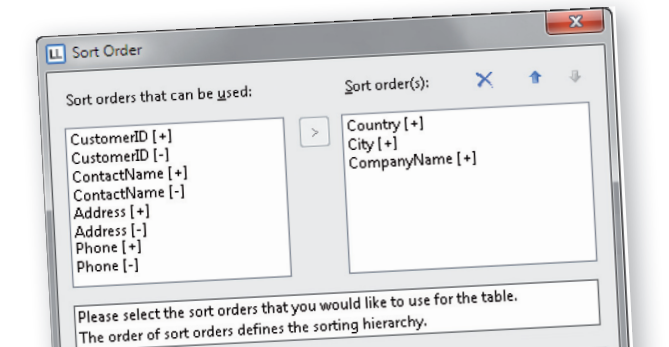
Sort Order

Sort orders that can be used:

CustomerID [+]
CustomerID [-]
ContactName [+]
ContactName [-]
Address [+]
Address [-]
Phone [+]
Phone [-]

>

Sort order(s):

Country [+]
City [+]
CompanyName [+]

Please select the sort orders that you would like to use for the table.
The order of sort orders defines the sorting hierarchy.